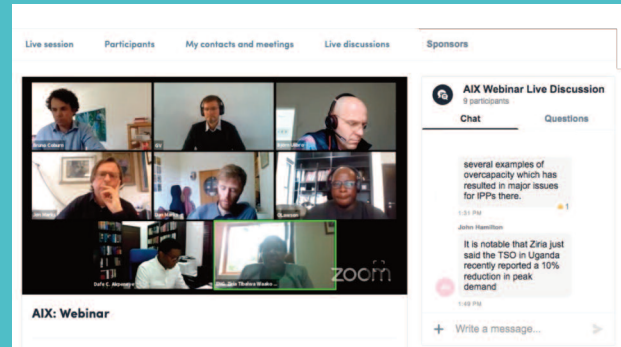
Live session Participants My contacts and meetings Live discussions Sponsors

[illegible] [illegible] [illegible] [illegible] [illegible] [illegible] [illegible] Dafe C. Akpeneye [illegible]

zoom

AIX: Webinar

AIX Webinar Live Discussion
9 participants

Chat Questions

several examples of overcapacity which has resulted in major issues for IPPs there.

1:51 PM 1

John Hamilton

It is notable that Ziria just said the TSO in Uganda recently reported a 10% reduction in peak demand

1:49 PM

+ Write a message...